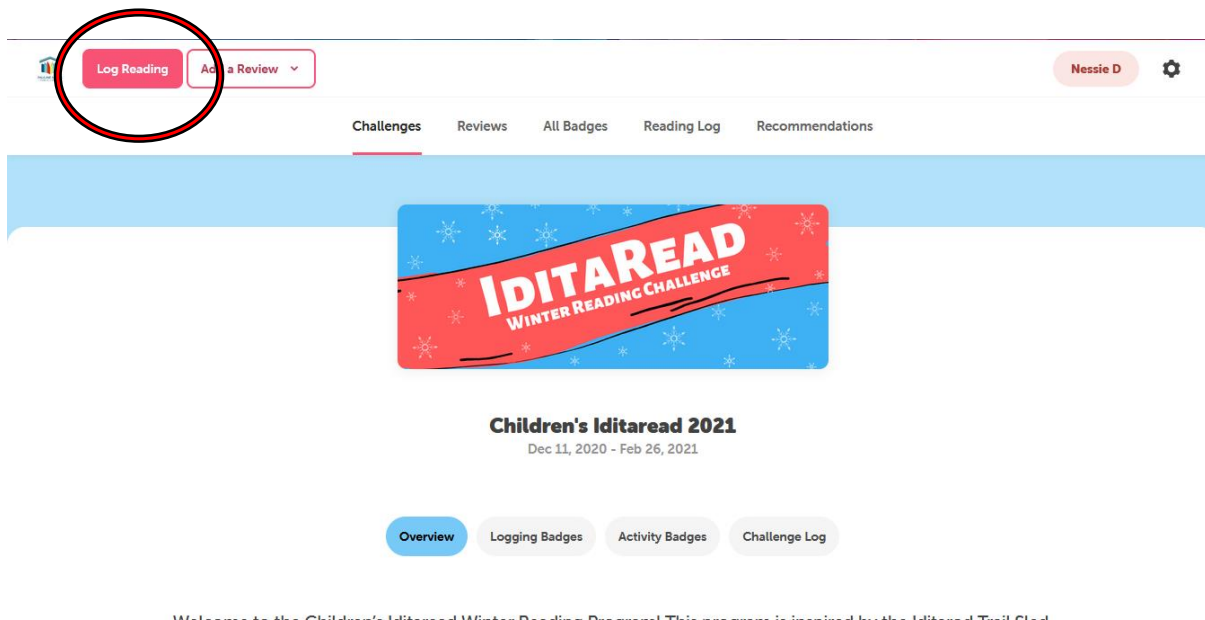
Log Reading

Add a Review

Nessie D

Challenges Reviews All Badges Reading Log Recommendations

IDITAREAD
WINTER READING CHALLENGE

Children's Iditaread 2021
Dec 11, 2020 - Feb 26, 2021

Overview Logging Badges Activity Badges Challenge Log

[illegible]